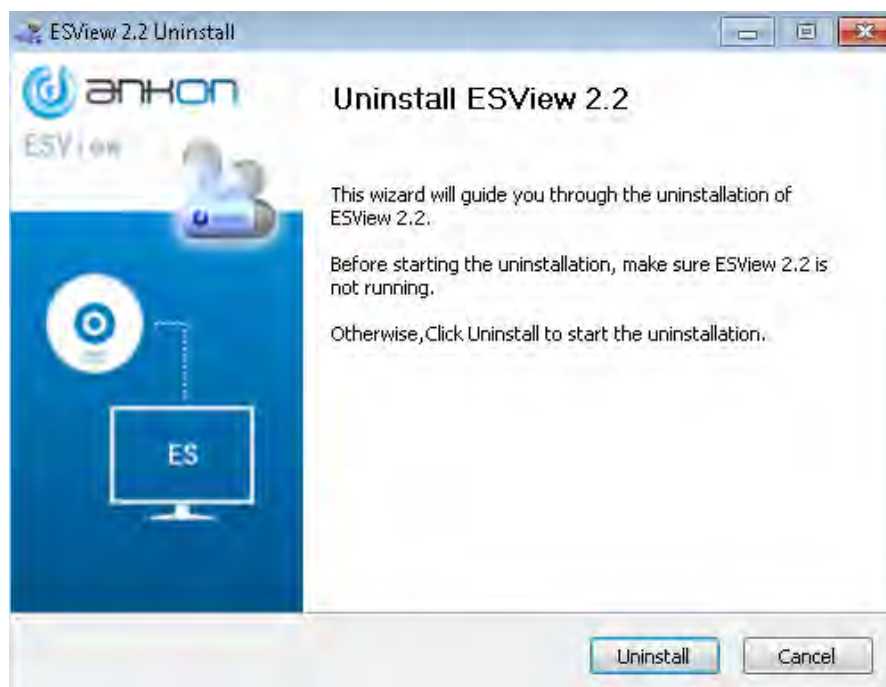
ESView 2.2 Uninstall

anKon

ESView

Uninstall ESView 2.2

This wizard will guide you through the uninstallation of ESView 2.2.

Before starting the uninstallation, make sure ESView 2.2 is not running.

Otherwise,Click Uninstall to start the uninstallation.

ES

Uninstall

Cancel